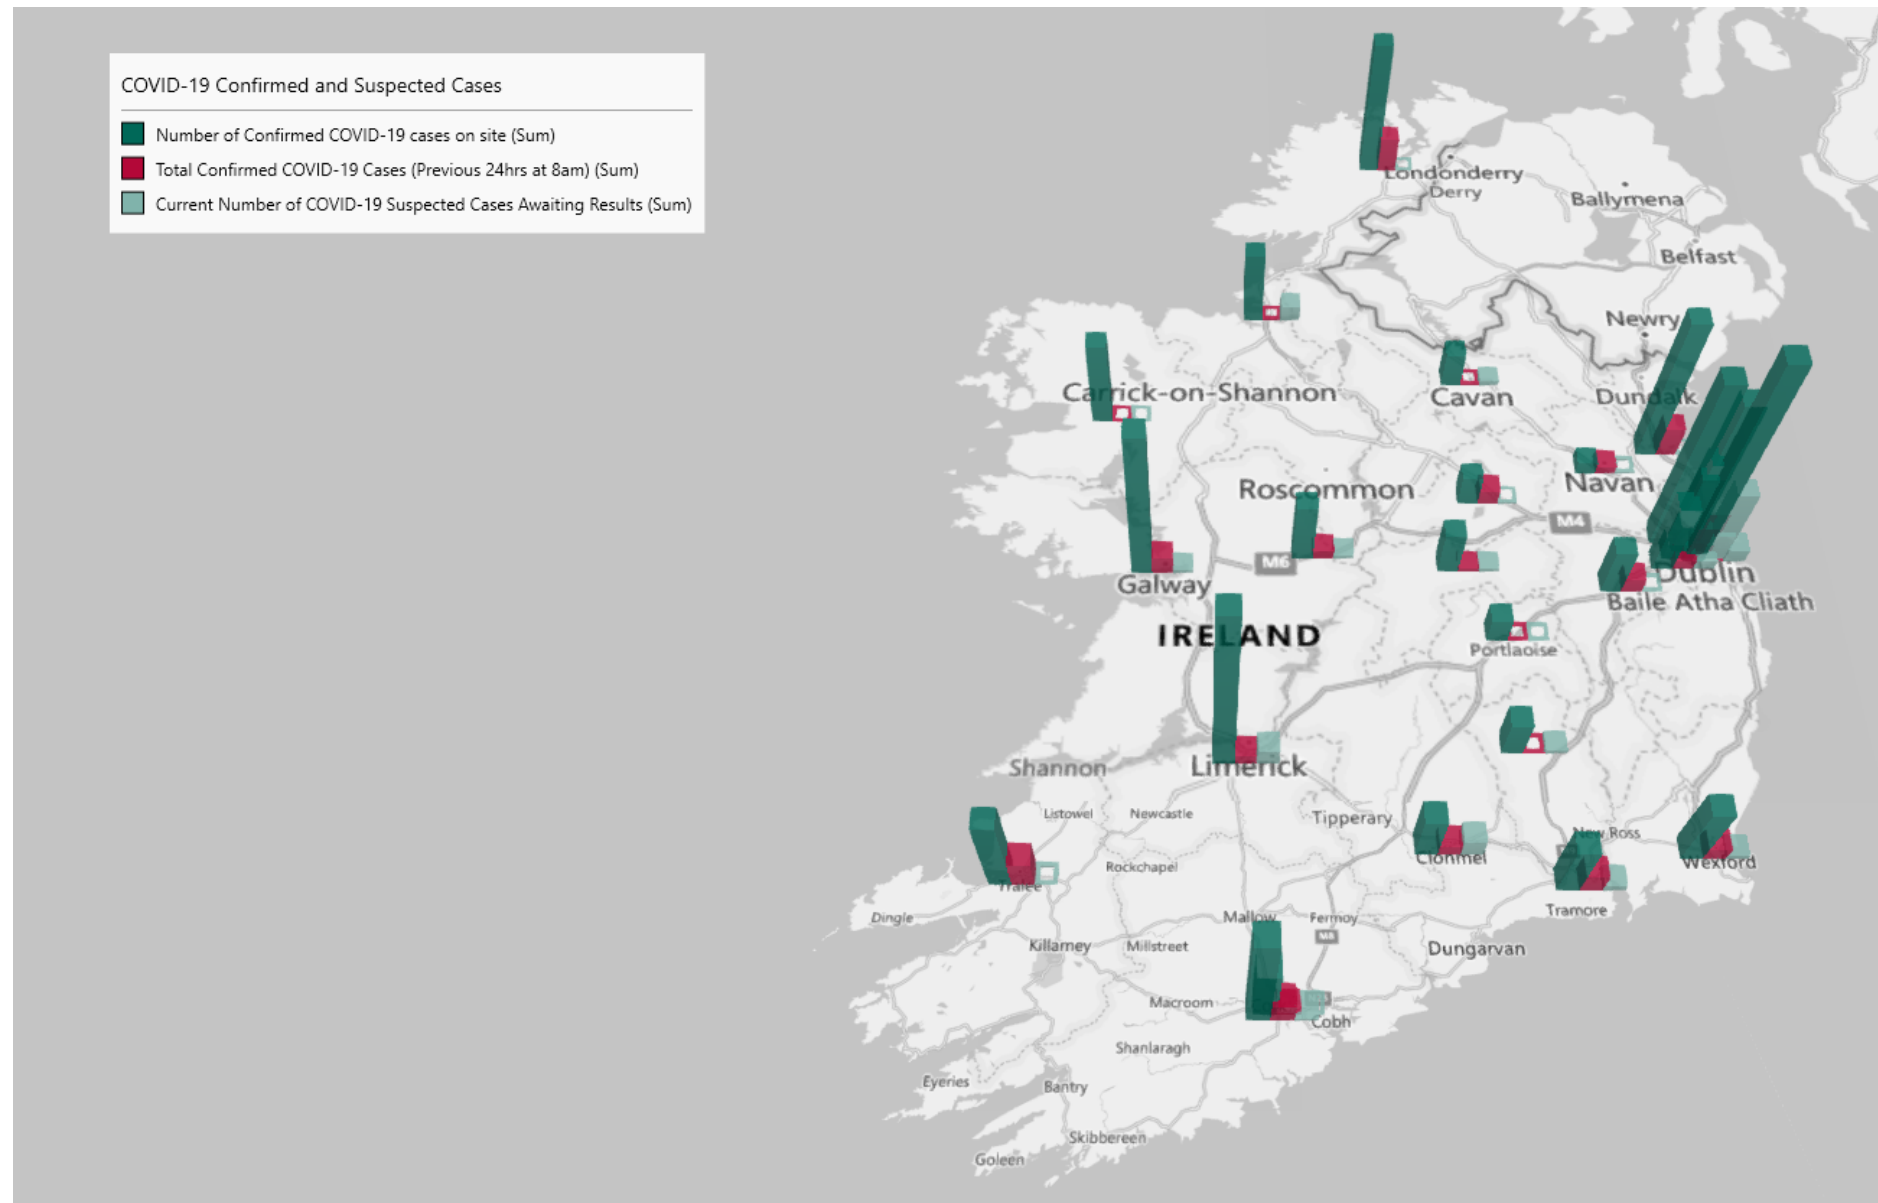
COVID-19 Confirmed and Suspected Cases

Number of Confirmed COVID-19 cases on site (Sum)
Total Confirmed COVID-19 Cases (Previous 24hrs at 8am) (Sum)
Current Number of COVID-19 Suspected Cases Awaiting Results (Sum)

Londonderry
Derry
Ballymena
Belfast
Newry
Carrick-on-Shannon
Cavan
Dundalk
Navan
Roscommon
M4
M6
Galway
Dublin
Baile Atha Cliath
IRELAND
Portlaoise
Shannon
Limerick
Listowel
Newcastle
Tipperary
New Ross
Clonmel
Wexford
Rockchapel
Tralee
Tramore
Dingle
Mallow
Fermoy
M8
Killarney
Millstreet
Dungarvan
Macroom
Cobh
Shanlaragh
Eyeries
Bantry
Skibbereen
Goleen